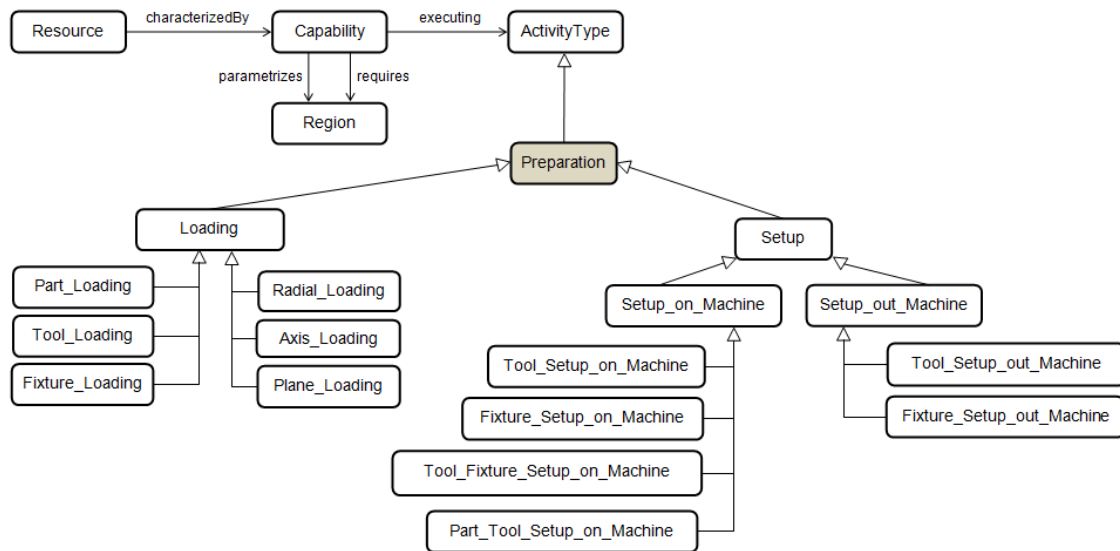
Resource
characterizedBy
Capability
executing
ActivityType
parametrizes
requires
Region
Preparation
Loading
Setup
Part_Loading
Tool_Loading
Fixture_Loading
Radial_Loading
Axis_Loading
Plane_Loading
Setup_on_Machine
Setup_out_Machine
Tool_Setup_on_Machine
Fixture_Setup_on_Machine
Tool_Fixture_Setup_on_Machine
Part_Tool_Setup_on_Machine
Tool_Setup_out_Machine
Fixture_Setup_out_Machine